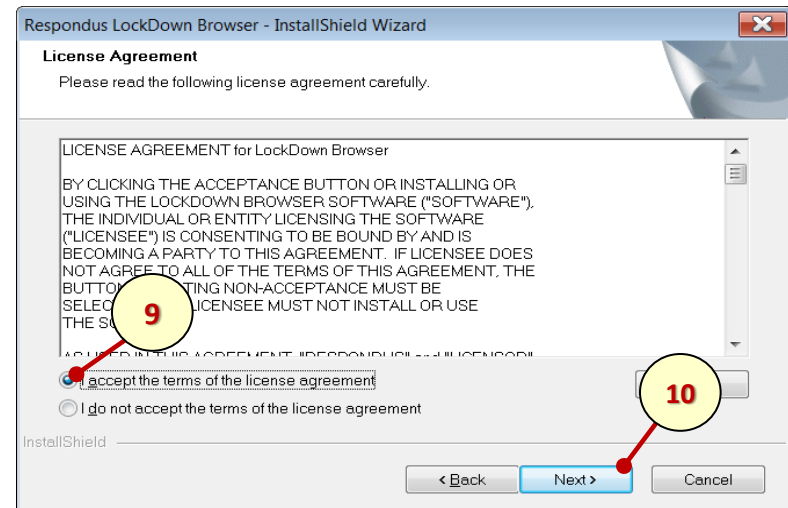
Respondus LockDown Browser - InstallShield Wizard

License Agreement

Please read the following license agreement carefully.

LICENSE AGREEMENT for LockDown Browser

BY CLICKING THE ACCEPTANCE BUTTON OR INSTALLING OR USING THE LOCKDOWN BROWSER SOFTWARE ("SOFTWARE"), THE INDIVIDUAL OR ENTITY LICENSING THE SOFTWARE ("LICENSEE") IS CONSENTING TO BE BOUND BY AND IS BECOMING A PARTY TO THIS AGREEMENT. IF LICENSEE DOES NOT AGREE TO ALL OF THE TERMS OF THIS AGREEMENT, THE BUTTO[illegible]TING NON-ACCEPTANCE MUST BE SELEC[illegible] LICENSEE MUST NOT INSTALL OR USE THE SO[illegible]

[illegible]

9

I accept the terms of the license agreement

I do not accept the terms of the license agreement

10

InstallShield

< Back

Next >

Cancel